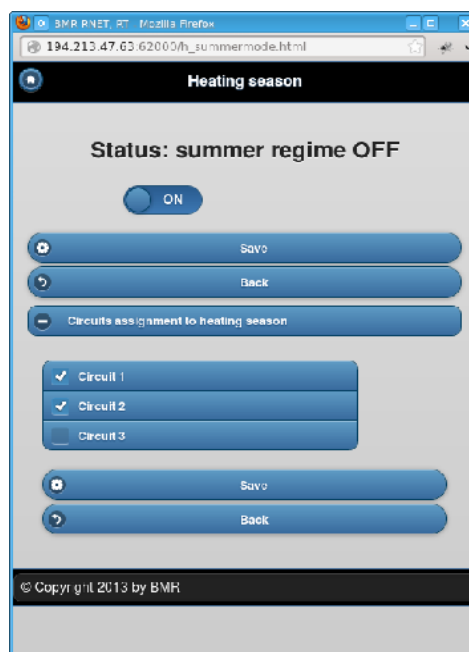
BMR RNET, RT - Mozilla Firefox

194.213.47.63:62000/h_summermode.html

Heating season

Status: summer regime OFF

ON

Save

Back

Circuits assignment to heating season

Circuit 1

Circuit 2

Circuit 3

Save

Back

© Copyright 2013 by BMR